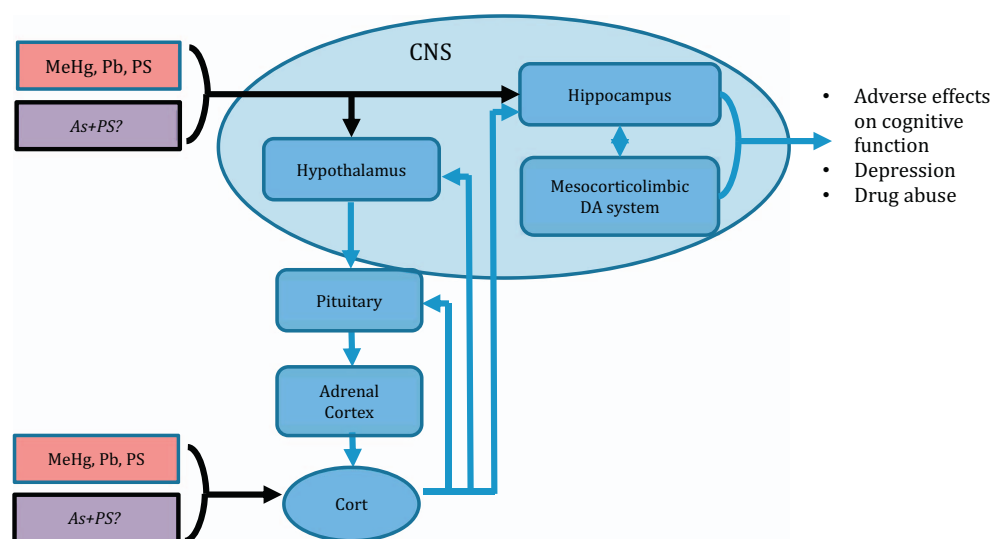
MeHg, Pb, PS

As+PS?

CNS

Hippocampus

Hypothalamus

Mesocorticolimbic DA system

- Adverse effects on cognitive function
- Depression
- Drug abuse

Pituitary

Adrenal Cortex

MeHg, Pb, PS

As+PS?

Cort